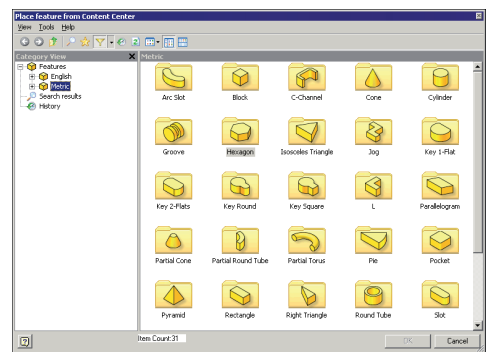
Place feature from Content Center

View Tools Help

Category View
Features
English
Metric
Search results
History

Metric

Arc Slot
Block
C-Channel
Cone
Cylinder
Groove
Hexagon
Isosceles Triangle
Jog
Key 1-Flat
Key 2-Flats
Key Round
Key Square
L
Parallelogram
Partial Cone
Partial Round Tube
Partial Torus
Pie
Pocket
Pyramid
Rectangle
Right Triangle
Round Tube
Slot

Item Count:31

OK
Cancel